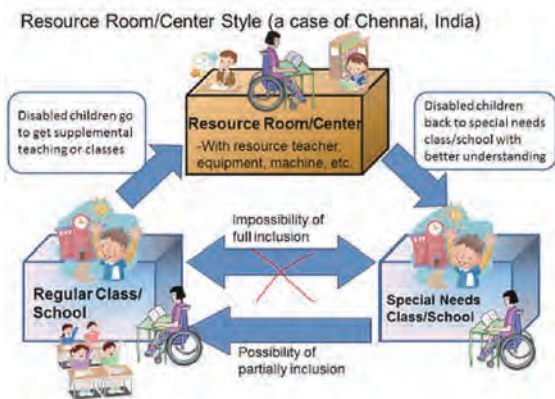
Resource Room/Center Style (a case of Chennai, India)

Disabled children go to get supplemental teaching or classes

Resource Room/Center
-With resource teacher, equipment, machine, etc.

Disabled children back to special needs class/school with better understanding

Impossibility of full inclusion

Regular Class/ School

Special Needs Class/School

Possibility of partially inclusion